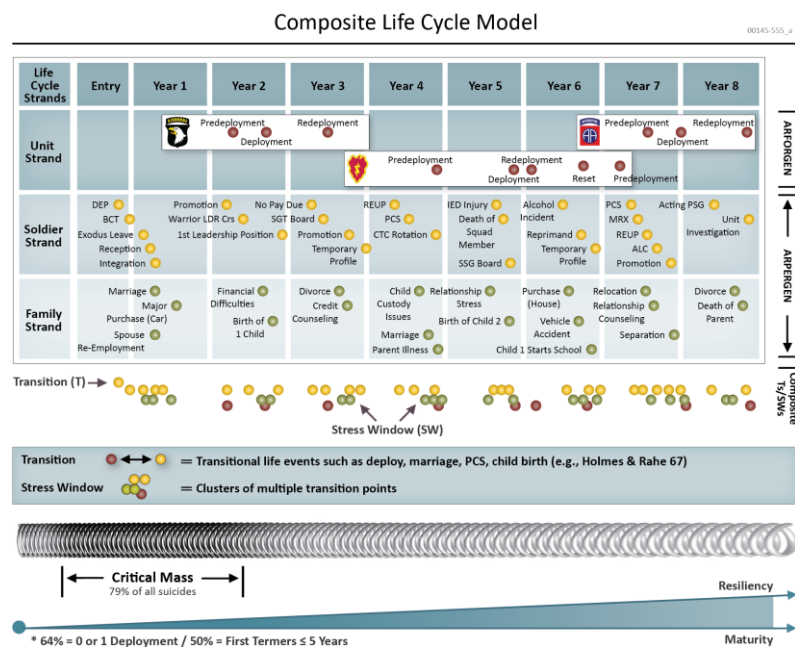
Composite Life Cycle Model

00145-555_a

| Life Cycle Strands | Entry | Year 1 | Year 2 | Year 3 | Year 4 | Year 5 | Year 6 | Year 7 | Year 8 |
|---|---|---|---|---|---|---|---|---|---|
| Unit Strand | | Predeployment Deployment | Redeployment | | Predeployment | Redeployment Deployment | Reset | Predeployment Predeployment Deployment | Redeployment |
| Soldier Strand | DEP BCT Exodus Leave Reception Integration | Promotion Warrior LDR Crs 1st Leadership Position | No Pay Due SGT Board | Promotion Temporary Profile | REUP PCS CTC Rotation | IED Injury Death of Squad Member SSG Board | Alcohol Incident Reprimand Temporary Profile | PCS MRX REUP ALC Promotion | Acting PSG Unit Investigation |
| Family Strand | Marriage Major Purchase (Car) Spouse Re-Employment | Financial Difficulties | Birth of 1 Child | Divorce Credit Counseling | Child Custody Issues Marriage Parent Illness | Relationship Stress Birth of Child 2 | Purchase (House) Vehicle Accident Child 1 Starts School | Relocation Relationship Counseling Separation | Divorce Death of Parent |

ARFORGEN

ARFORGEN

Composite Ts/SWs

Transition (T)

Stress Window (SW)

Transition = Transitional life events such as deploy, marriage, PCS, child birth (e.g., Holmes & Rahe 67)

Stress Window = Clusters of multiple transition points

Critical Mass
79% of all suicides

Resiliency

Maturity

* 64% = 0 or 1 Deployment / 50% = First Termers ≤ 5 Years